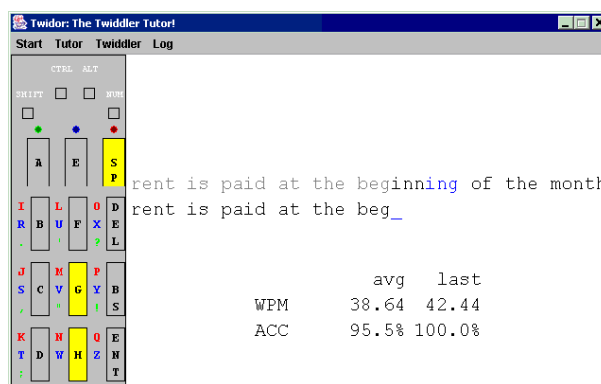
Twidor: The Twiddler Tutor!

Start Tutor Twiddler Log

CTRL ALT
SHIFT NUM

A E SP

I R . B L U ' F O X ? DEL

J S , C M V " G P Y ! BS

K T ; D N W H Q Z ENT

rent is paid at the beginning of the month
rent is paid at the beg_

avg last
WPM 38.64 42.44
ACC 95.5% 100.0%